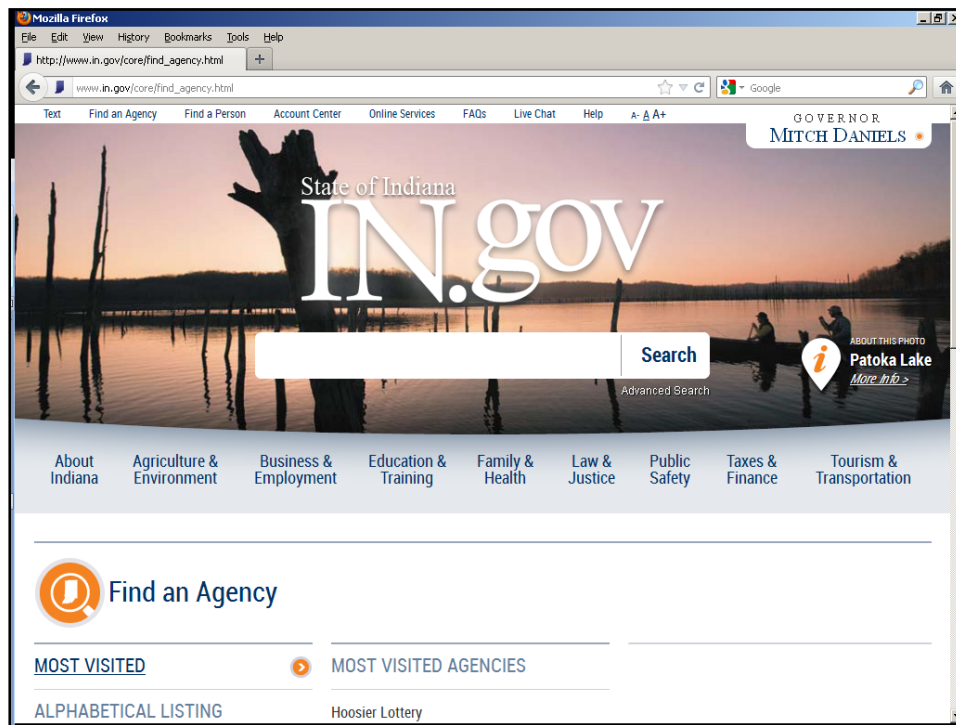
Mozilla Firefox

File Edit View History Bookmarks Tools Help

http://www.in.gov/core/find_agency.html

www.in.gov/core/find_agency.html

Google

Text Find an Agency Find a Person Account Center Online Services FAQs Live Chat Help A- A A+

GOVERNOR
MITCH DANIELS

State of Indiana
IN.gov

Search

Advanced Search

ABOUT THIS PHOTO
Patoka Lake
More Info >

About Indiana
Agriculture & Environment
Business & Employment
Education & Training
Family & Health
Law & Justice
Public Safety
Taxes & Finance
Tourism & Transportation

Find an Agency

MOST VISITED

ALPHABETICAL LISTING

MOST VISITED AGENCIES

Hoosier Lottery